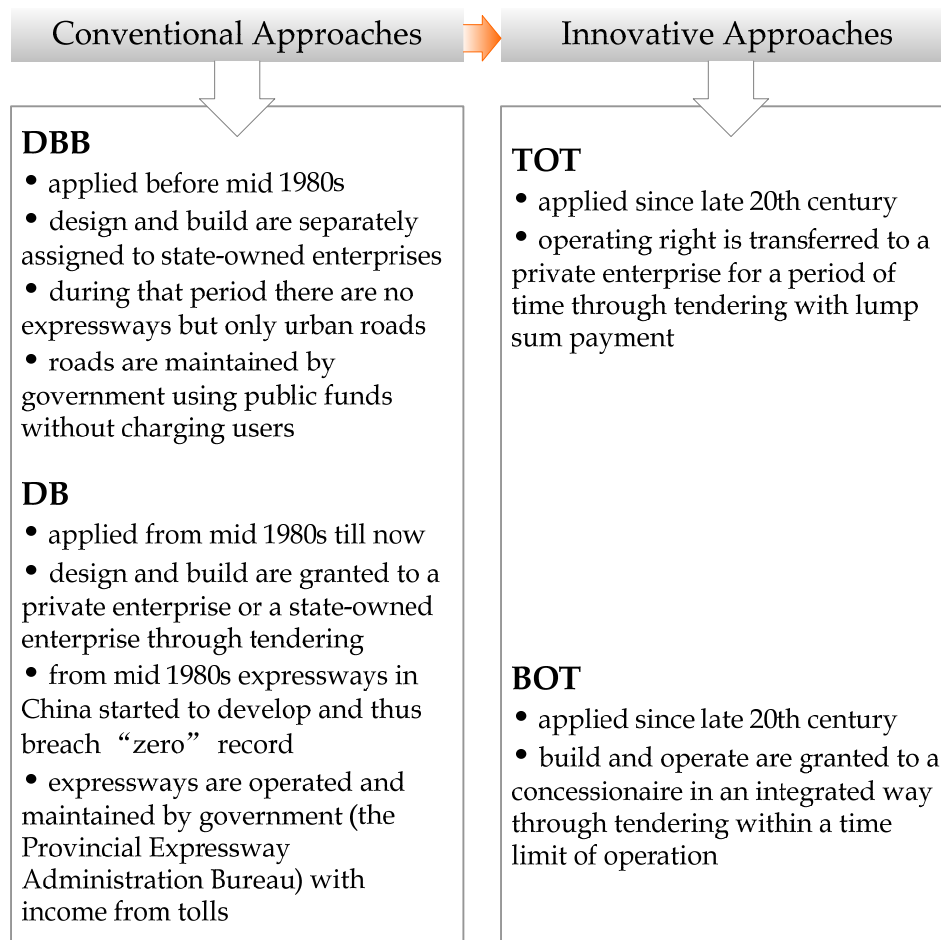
Conventional Approaches

Innovative Approaches

DBB
• applied before mid 1980s
• design and build are separately assigned to state-owned enterprises
• during that period there are no expressways but only urban roads
• roads are maintained by government using public funds without charging users

DB
• applied from mid 1980s till now
• design and build are granted to a private enterprise or a state-owned enterprise through tendering
• from mid 1980s expressways in China started to develop and thus breach "zero" record
• expressways are operated and maintained by government (the Provincial Expressway Administration Bureau) with income from tolls

TOT
• applied since late 20th century
• operating right is transferred to a private enterprise for a period of time through tendering with lump sum payment

BOT
• applied since late 20th century
• build and operate are granted to a concessionaire in an integrated way through tendering within a time limit of operation